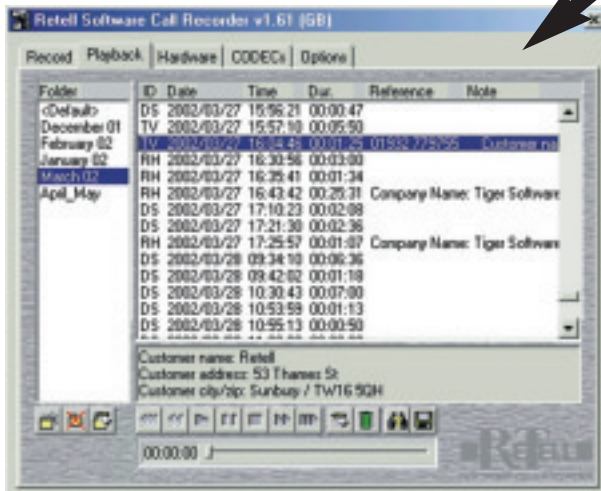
Retell Software Call Recorder v1.61 (GB)

Record | Playback | Hardware | CODECs | Options

| Folder |
|---|
| <Default> |
| December 01 |
| February 02 |
| January 02 |
| March 02 |
| April_May |

| ID | Date | Time | Dur. | Reference | Note |
|---|---|---|---|---|---|
| DS | 2002/03/27 | 15:56:21 | 00:00:47 | | |
| TV | 2002/03/27 | 15:57:10 | 00:05:50 | | |
| TV | 2002/03/27 | 16:04:45 | 00:01:25 | 01932 775755 | Customer na |
| RH | 2002/03/27 | 16:30:56 | 00:03:00 | | |
| RH | 2002/03/27 | 16:35:41 | 00:01:34 | | |
| RH | 2002/03/27 | 16:43:42 | 00:25:31 | Company Name: Tiger Software | |
| DS | 2002/03/27 | 17:10:23 | 00:02:08 | | |
| DS | 2002/03/27 | 17:21:30 | 00:02:36 | | |
| RH | 2002/03/27 | 17:25:57 | 00:01:07 | Company Name: Tiger Software | |
| DS | 2002/03/28 | 09:34:10 | 00:06:36 | | |
| DS | 2002/03/28 | 09:42:02 | 00:01:18 | | |
| DS | 2002/03/28 | 10:30:43 | 00:07:00 | | |
| DS | 2002/03/28 | 10:53:59 | 00:01:13 | | |
| DS | 2002/03/28 | 10:55:13 | 00:00:50 | | |

Customer name: Retell
Customer address: 53 Thames St
Customer city/zip: Sunbury / TW16 5QH

00:00:00

ReTELL